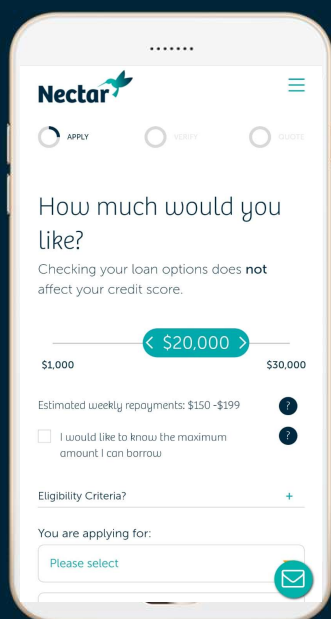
Nectar

APPLY

VERIFY

QUOTE

How much would you like?

Checking your loan options does **not** affect your credit score.

< $20,000 >

$1,000

$30,000

Estimated weekly repayments: $150 -$199

?

I would like to know the maximum amount I can borrow

?

Eligibility Criteria?

+

You are applying for:

Please select